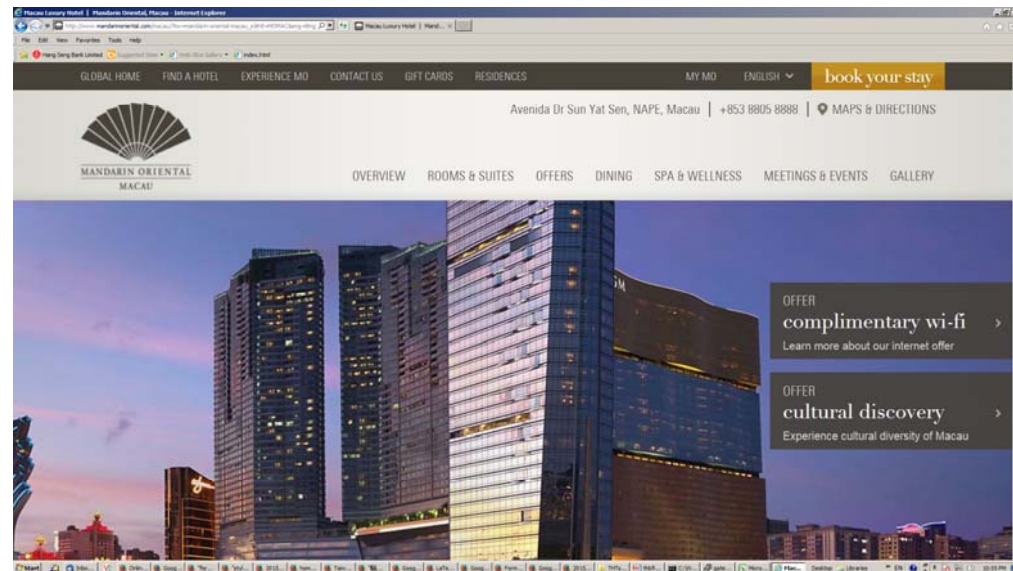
Macau Luxury Hotel | Mandarin Oriental, Macau - Internet Explorer

http://www.mandarinoriental.com/macau/

Macau Luxury Hotel | Mand...

File Edit View Favorites Tools Help

Hang Seng Bank Limited Suggested Sites Web Slice Gallery index.html

GLOBAL HOME FIND A HOTEL EXPERIENCE MO CONTACT US GIFT CARDS RESIDENCES MY MO ENGLISH book your stay

Avenida Dr Sun Yat Sen, NAPE, Macau | +853 8805 8888 | MAPS & DIRECTIONS

MANDARIN ORIENTAL MACAU

OVERVIEW ROOMS & SUITES OFFERS DINING SPA & WELLNESS MEETINGS & EVENTS GALLERY

OFFER
complimentary wi-fi
Learn more about our internet offer

OFFER
cultural discovery
Experience cultural diversity of Macau

Start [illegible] EN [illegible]